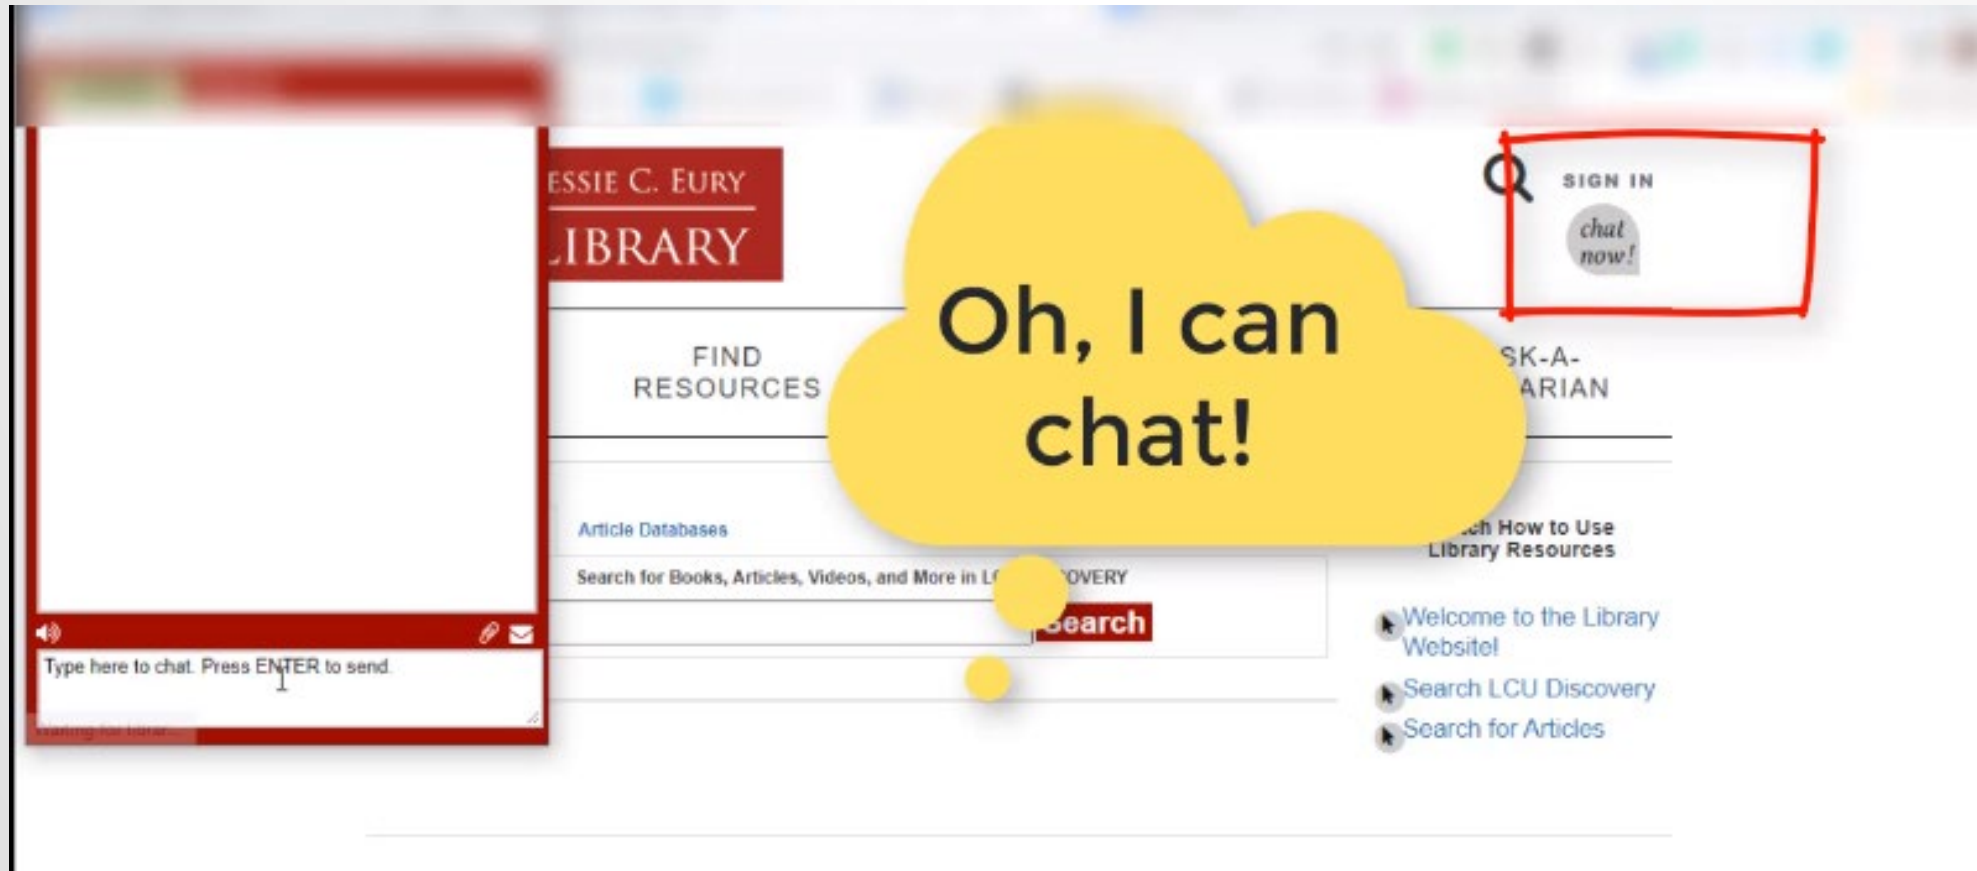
ESSIE C. EURY
LIBRARY

SIGN IN

chat now!

FIND RESOURCES

SK-A-
ARIAN

Oh, I can chat!

Article Databases

Search for Books, Articles, Videos, and More in L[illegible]OVERY

earch

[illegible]ch How to Use Library Resources

Welcome to the Library Website!

Search LCU Discovery

Search for Articles

Type here to chat. Press ENTER to send.

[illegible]